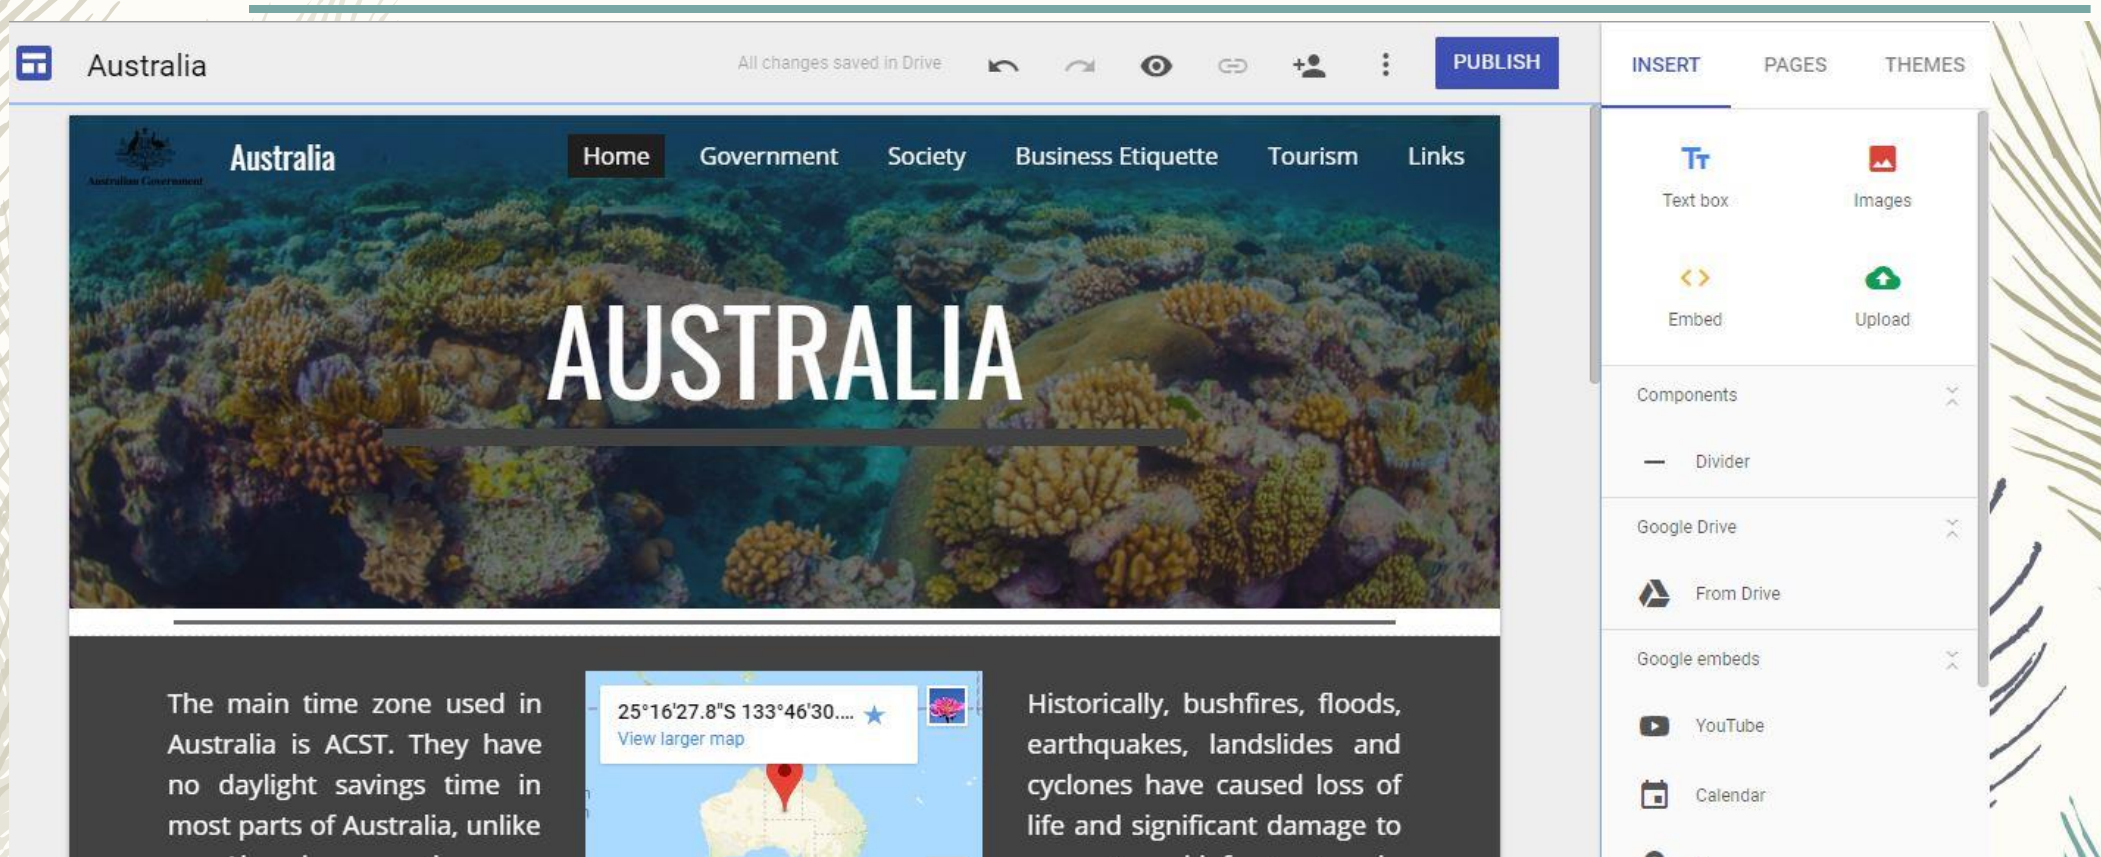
Australia

All changes saved in Drive

PUBLISH

INSERT PAGES THEMES

Australian Government

Australia

Home Government Society Business Etiquette Tourism Links

AUSTRALIA

Text box

Images

Embed

Upload

Components

Divider

Google Drive

From Drive

Google embeds

YouTube

Calendar

The main time zone used in Australia is ACST. They have no daylight savings time in most parts of Australia, unlike

25°16'27.8"S 133°46'30....
View larger map

Historically, bushfires, floods, earthquakes, landslides and cyclones have caused loss of life and significant damage to